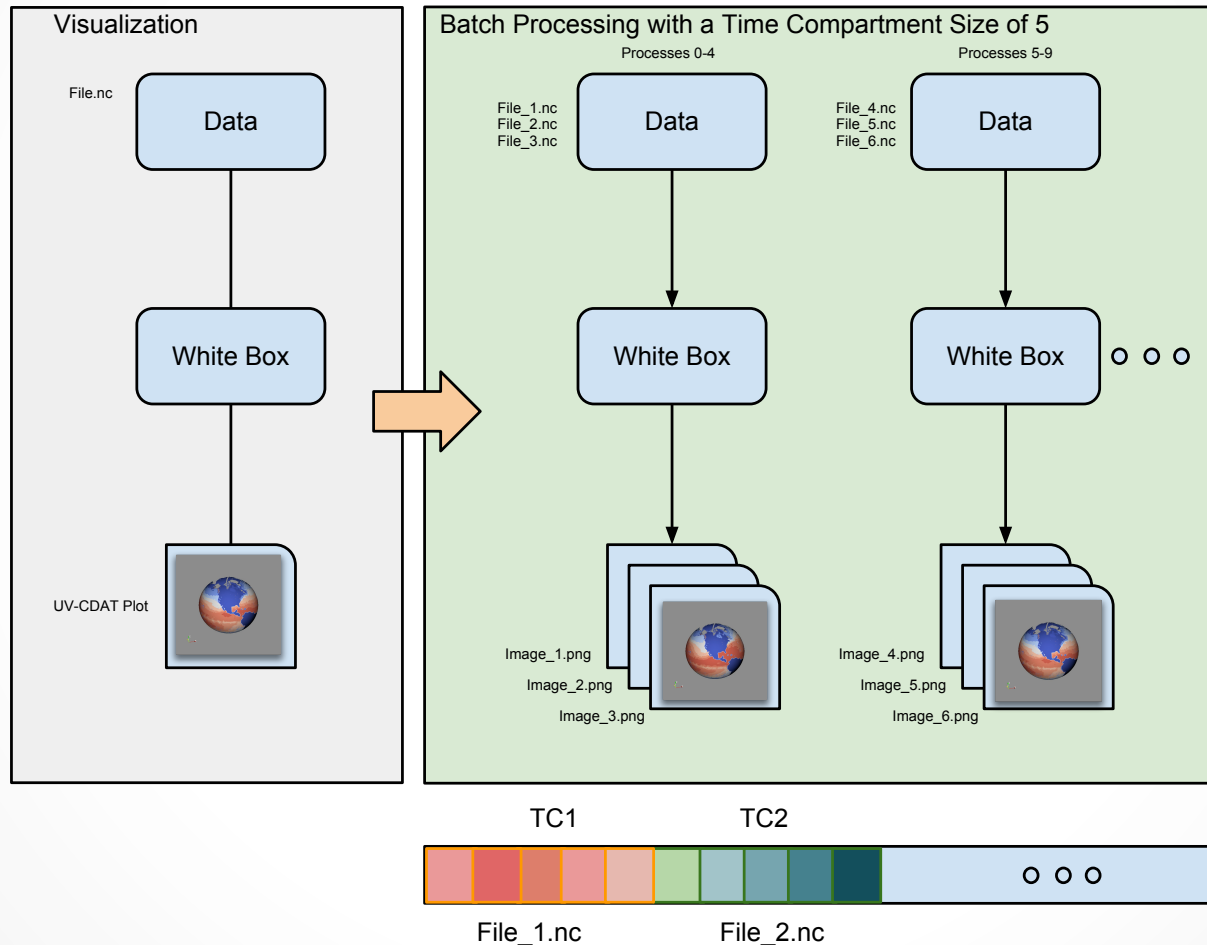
Visualization

File.nc

Data

White Box

UV-CDAT Plot

Batch Processing with a Time Compartment Size of 5

Processes 0-4

Processes 5-9

File_1.nc
File_2.nc
File_3.nc

Data

File_4.nc
File_5.nc
File_6.nc

Data

White Box

White Box

Image_1.png
Image_2.png
Image_3.png

Image_4.png
Image_5.png
Image_6.png

TC1

TC2

File_1.nc

File_2.nc